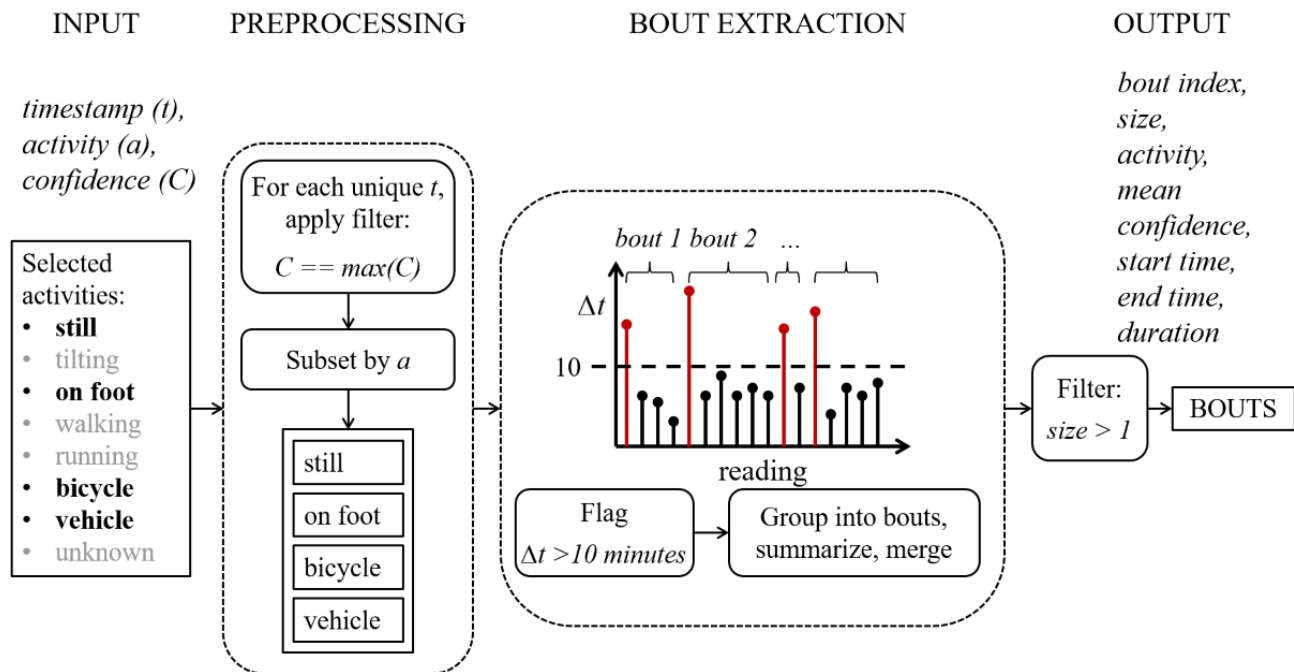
INPUT

PREPROCESSING

BOUT EXTRACTION

OUTPUT

*timestamp (t), activity (a), confidence (C)*

Selected activities:
• **still**
• tilting
• **on foot**
• walking
• running
• **bicycle**
• **vehicle**
• unknown

For each unique *t*, apply filter:
*C == max(C)*

Subset by *a*

still
on foot
bicycle
vehicle

*bout 1* *bout 2* ...

$\Delta t$

10

reading

Flag
$\Delta t$ *>10 minutes*

Group into bouts, summarize, merge

*bout index, size, activity, mean confidence, start time, end time, duration*

Filter:
*size > 1*

BOUTS